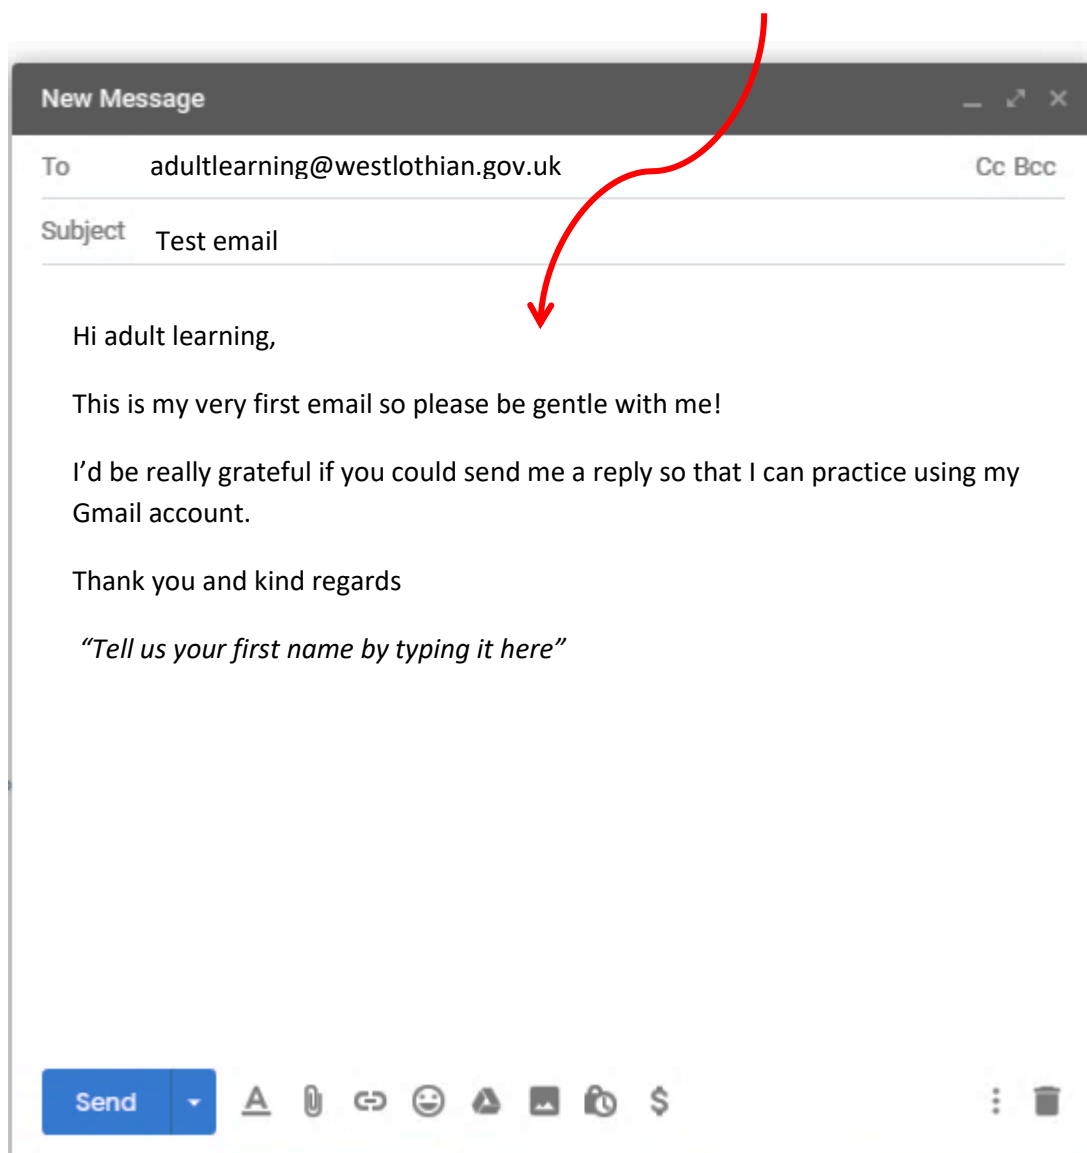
New Message

To adultlearning@westlothian.gov.uk Cc Bcc

Subject Test email

Hi adult learning,

This is my very first email so please be gentle with me!

I'd be really grateful if you could send me a reply so that I can practice using my Gmail account.

Thank you and kind regards

*"Tell us your first name by typing it here"*

Send

$